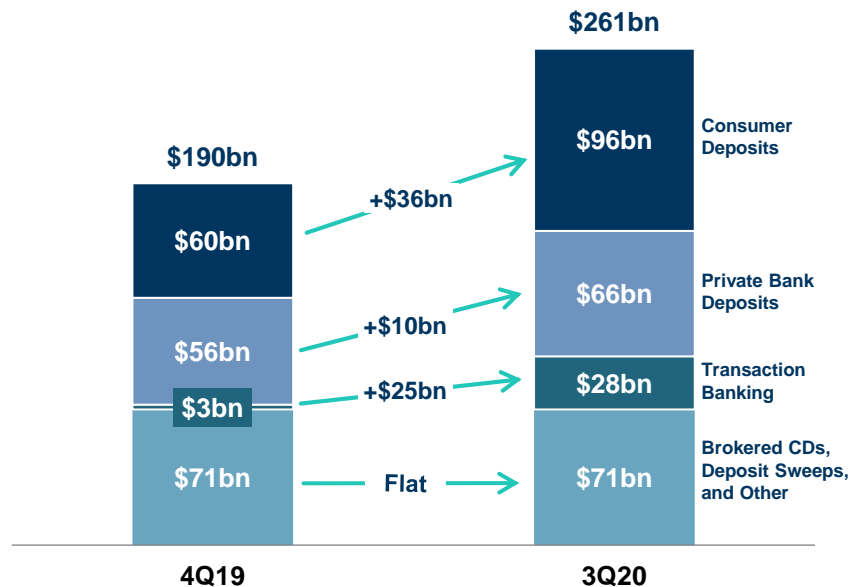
$190bn

$60bn

$56bn

$3bn

$71bn

4Q19

+$36bn

+$10bn

+$25bn

Flat

$261bn

$96bn

$66bn

$28bn

$71bn

3Q20

Consumer Deposits

Private Bank Deposits

Transaction Banking

Brokered CDs, Deposit Sweeps, and Other